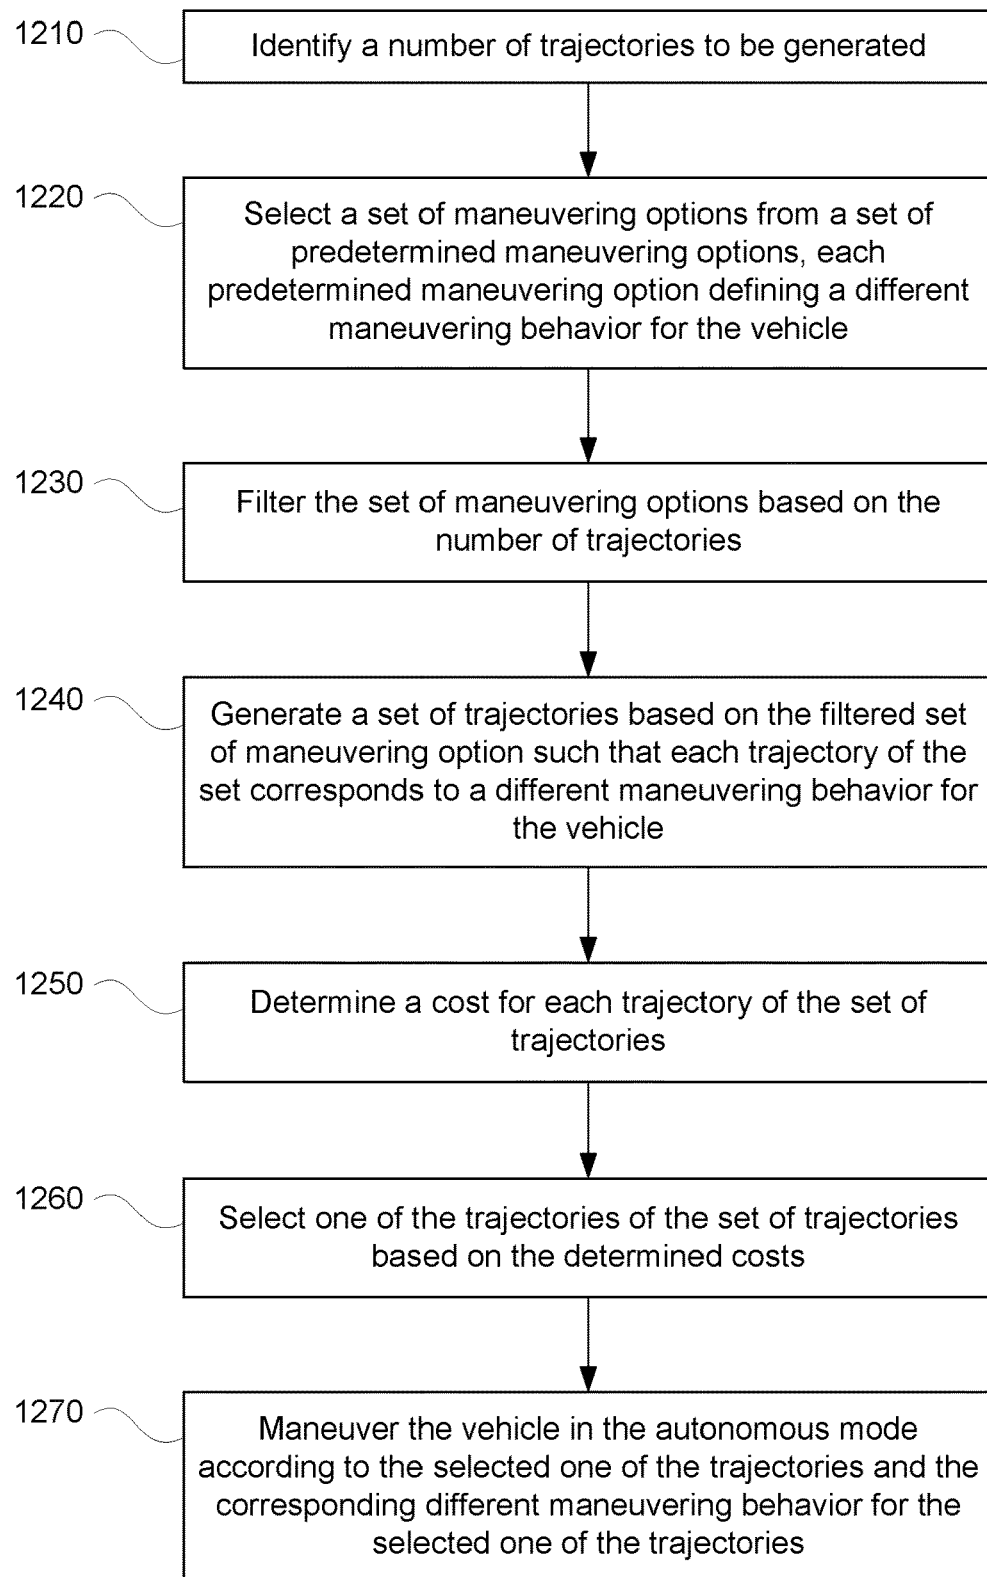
1210

Identify a number of trajectories to be generated

1220

Select a set of maneuvering options from a set of predetermined maneuvering options, each predetermined maneuvering option defining a different maneuvering behavior for the vehicle

1230

Filter the set of maneuvering options based on the number of trajectories

1240

Generate a set of trajectories based on the filtered set of maneuvering option such that each trajectory of the set corresponds to a different maneuvering behavior for the vehicle

1250

Determine a cost for each trajectory of the set of trajectories

1260

Select one of the trajectories of the set of trajectories based on the determined costs

1270

Maneuver the vehicle in the autonomous mode according to the selected one of the trajectories and the corresponding different maneuvering behavior for the selected one of the trajectories